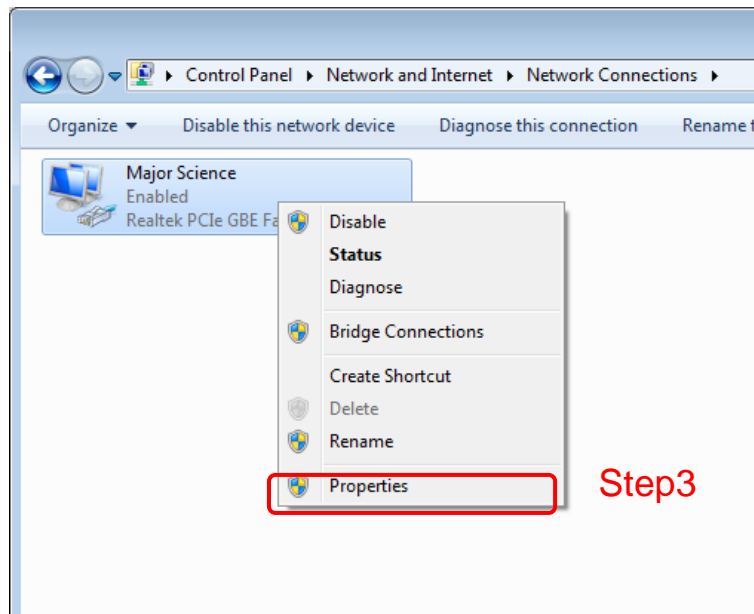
▸ Control Panel ▸ Network and Internet ▸ Network Connections ▸

Organize ▾ Disable this network device Diagnose this connection Rename t

Major Science
Enabled
Realtek PCIe GBE Fa

Disable
Status
Diagnose
Bridge Connections
Create Shortcut
Delete
Rename
Properties

Step3